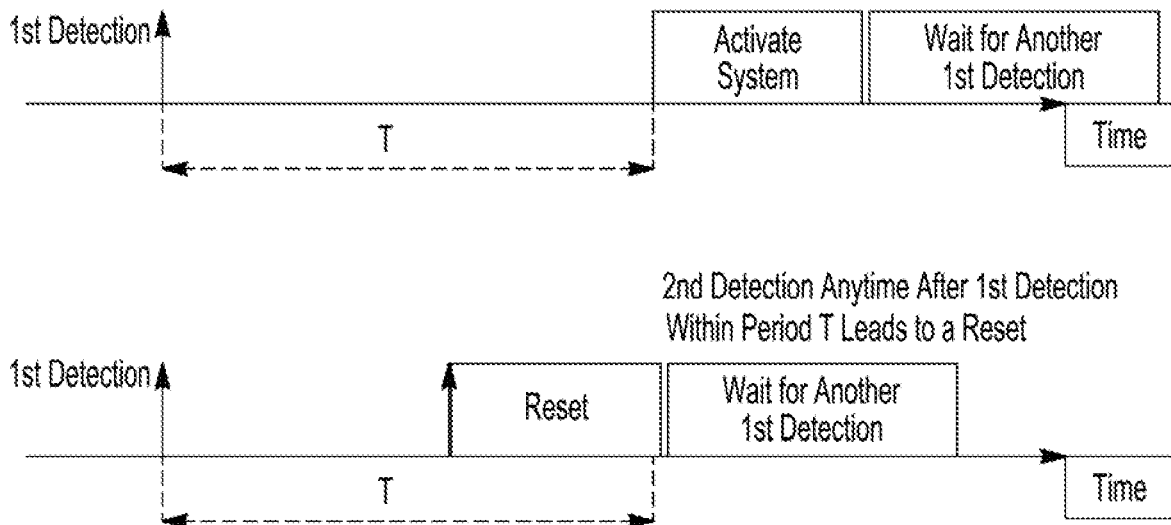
1st Detection

Activate System

Wait for Another 1st Detection

T

Time

2nd Detection Anytime After 1st Detection Within Period T Leads to a Reset

1st Detection

Reset

Wait for Another 1st Detection

T

Time